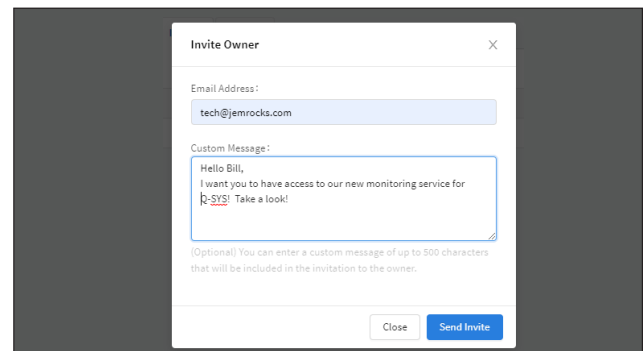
Invite Owner

×

Email Address:

tech@jemrocks.com

Custom Message:

Hello Bill,
I want you to have access to our new monitoring service for Q-SYS! Take a look!

(Optional) You can enter a custom message of up to 500 characters that will be included in the invitation to the owner.

Close

Send Invite